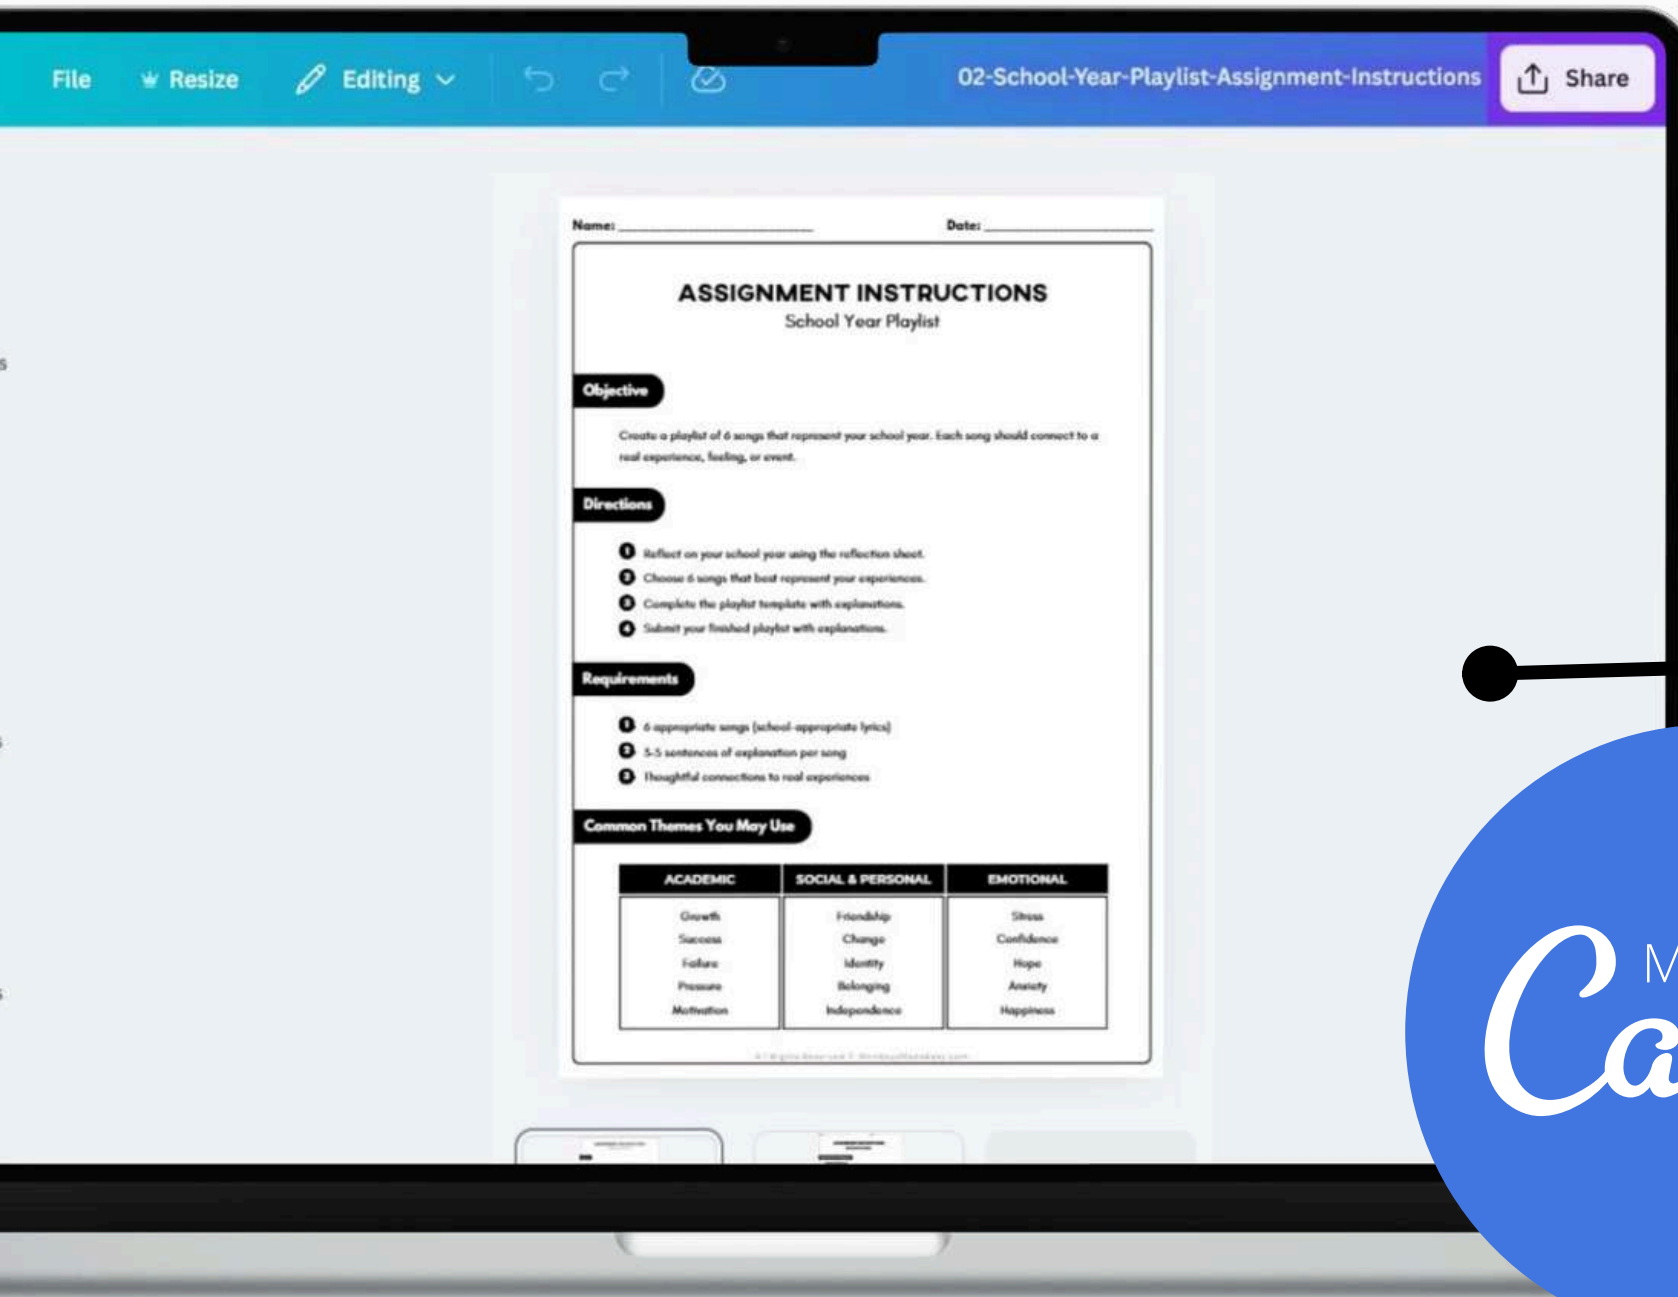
File Resize Editing

02-School-Year-Playlist-Assignment-Instructions Share

Name: ______________ Date: ______________

ASSIGNMENT INSTRUCTIONS
School Year Playlist

Objective

Create a playlist of 6 songs that represent your school year. Each song should connect to a real experience, feeling, or event.

Directions

1 Reflect on your school year using the reflection sheet.
2 Choose 6 songs that best represent your experiences.
3 Complete the playlist template with explanations.
4 Submit your finished playlist with explanations.

Requirements

1 6 appropriate songs (school-appropriate lyrics)
2 3-5 sentences of explanation per song
3 Thoughtful connections to real experiences

Common Themes You May Use

| ACADEMIC | SOCIAL & PERSONAL | EMOTIONAL |
|---|---|---|
| Growth | Friendship | Stress |
| Success | Change | Confidence |
| Failure | Identity | Hope |
| Pressure | Belonging | Anxiety |
| Motivation | Independence | Happiness |

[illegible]

M
Ca